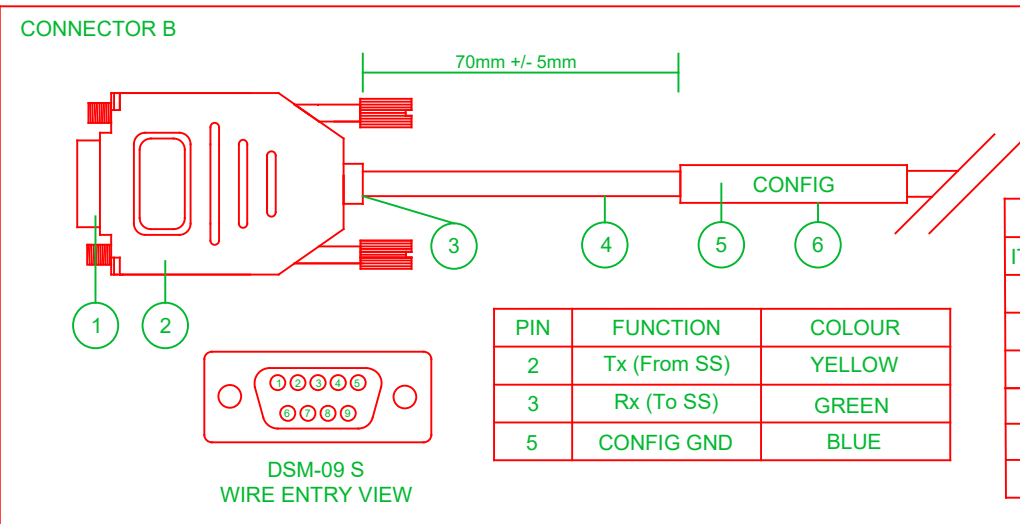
CONNECTOR B

70mm +/- 5mm

CONFIG

1 2 3 4 5 6

1 2 3 4 5
6 7 8 9

DSM-09 S
WIRE ENTRY VIEW

| PIN | FUNCTION | COLOUR |
|---|---|---|
| 2 | Tx (From SS) | YELLOW |
| 3 | Rx (To SS) | GREEN |
| 5 | CONFIG GND | BLUE |

IT